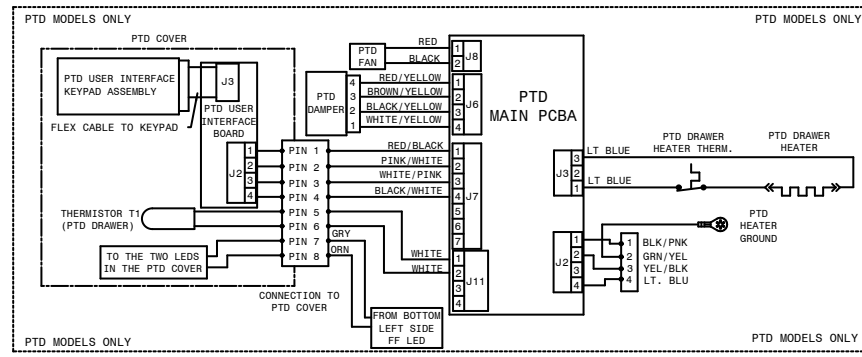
PTD MODELS ONLY
PTD MODELS ONLY

PTD COVER

PTD USER INTERFACE KEYPAD ASSEMBLY

J3

PTD USER INTERFACE BOARD

FLEX CABLE TO KEYPAD

J2
1
2
3
4

PTD FAN
RED
BLACK
1
2
J8

PTD DAMPER
4
3
2
1
RED/YELLOW
BROWN/YELLOW
BLACK/YELLOW
WHITE/YELLOW
1
2
3
4
J6

PTD MAIN PCBA

PIN 1
PIN 2
PIN 3
PIN 4
PIN 5
PIN 6
PIN 7
PIN 8

RED/BLACK
PINK/WHITE
WHITE/PINK
BLACK/WHITE

1
2
3
4
5
6
7
J7

GRY
ORN

WHITE
WHITE

1
2
3
J11

THERMISTOR T1 (PTD DRAWER)

TO THE TWO LEDS IN THE PTD COVER

CONNECTION TO PTD COVER

FROM BOTTOM LEFT SIDE FF LED

J3
3
2
1
LT BLUE
LT BLUE

PTD DRAWER HEATER THERM.

PTD DRAWER HEATER

PTD HEATER GROUND

J2
1
2
3
4

1 BLK/PNK
2 GRN/YEL
3 YEL/BLK
4 LT. BLU

PTD MODELS ONLY
PTD MODELS ONLY